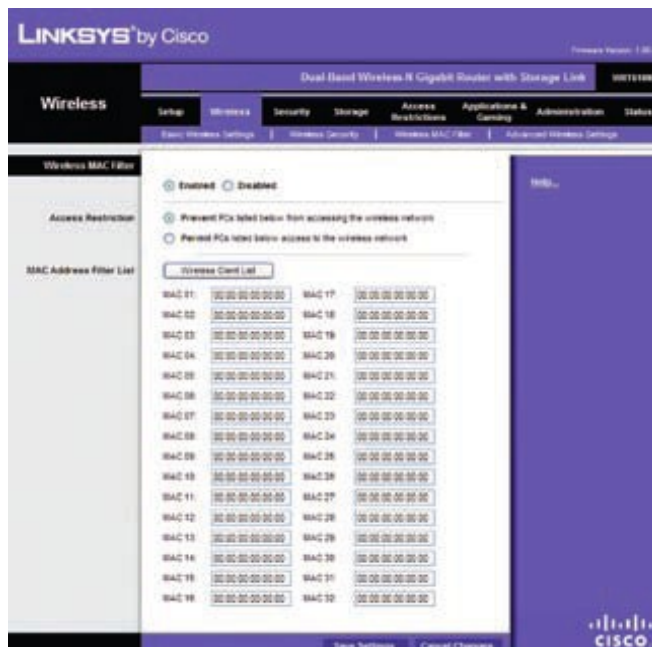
LINKSYS® by Cisco

Firmware Version: 1.0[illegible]

Dual-Band Wireless-N Gigabit Router with Storage Link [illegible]

Wireless

Setup | Wireless | Security | Storage | Access Restrictions | Applications & Gaming | Administration | Status

Basic Wireless Settings | Wireless Security | Wireless MAC Filter | Advanced Wireless Settings

Wireless MAC Filter

Enabled Disabled

Help...

Access Restriction

Prevent PCs listed below from accessing the wireless network

Permit PCs listed below access to the wireless network

MAC Address Filter List

Wireless Client List

| | | | |
|---|---|---|---|
| MAC 01: | 00:00:00:00:00:00 | MAC 17: | 00:00:00:00:00:00 |
| MAC 02: | 00:00:00:00:00:00 | MAC 18: | 00:00:00:00:00:00 |
| MAC 03: | 00:00:00:00:00:00 | MAC 19: | 00:00:00:00:00:00 |
| MAC 04: | 00:00:00:00:00:00 | MAC 20: | 00:00:00:00:00:00 |
| MAC 05: | 00:00:00:00:00:00 | MAC 21: | 00:00:00:00:00:00 |
| MAC 06: | 00:00:00:00:00:00 | MAC 22: | 00:00:00:00:00:00 |
| MAC 07: | 00:00:00:00:00:00 | MAC 23: | 00:00:00:00:00:00 |
| MAC 08: | 00:00:00:00:00:00 | MAC 24: | 00:00:00:00:00:00 |
| MAC 09: | 00:00:00:00:00:00 | MAC 25: | 00:00:00:00:00:00 |
| MAC 10: | 00:00:00:00:00:00 | MAC 26: | 00:00:00:00:00:00 |
| MAC 11: | 00:00:00:00:00:00 | MAC 27: | 00:00:00:00:00:00 |
| MAC 12: | 00:00:00:00:00:00 | MAC 28: | 00:00:00:00:00:00 |
| MAC 13: | 00:00:00:00:00:00 | MAC 29: | 00:00:00:00:00:00 |
| MAC 14: | 00:00:00:00:00:00 | MAC 30: | 00:00:00:00:00:00 |
| MAC 15: | 00:00:00:00:00:00 | MAC 31: | 00:00:00:00:00:00 |
| MAC 16: | 00:00:00:00:00:00 | MAC 32: | 00:00:00:00:00:00 |

Save Settings | Cancel Changes

CISCO